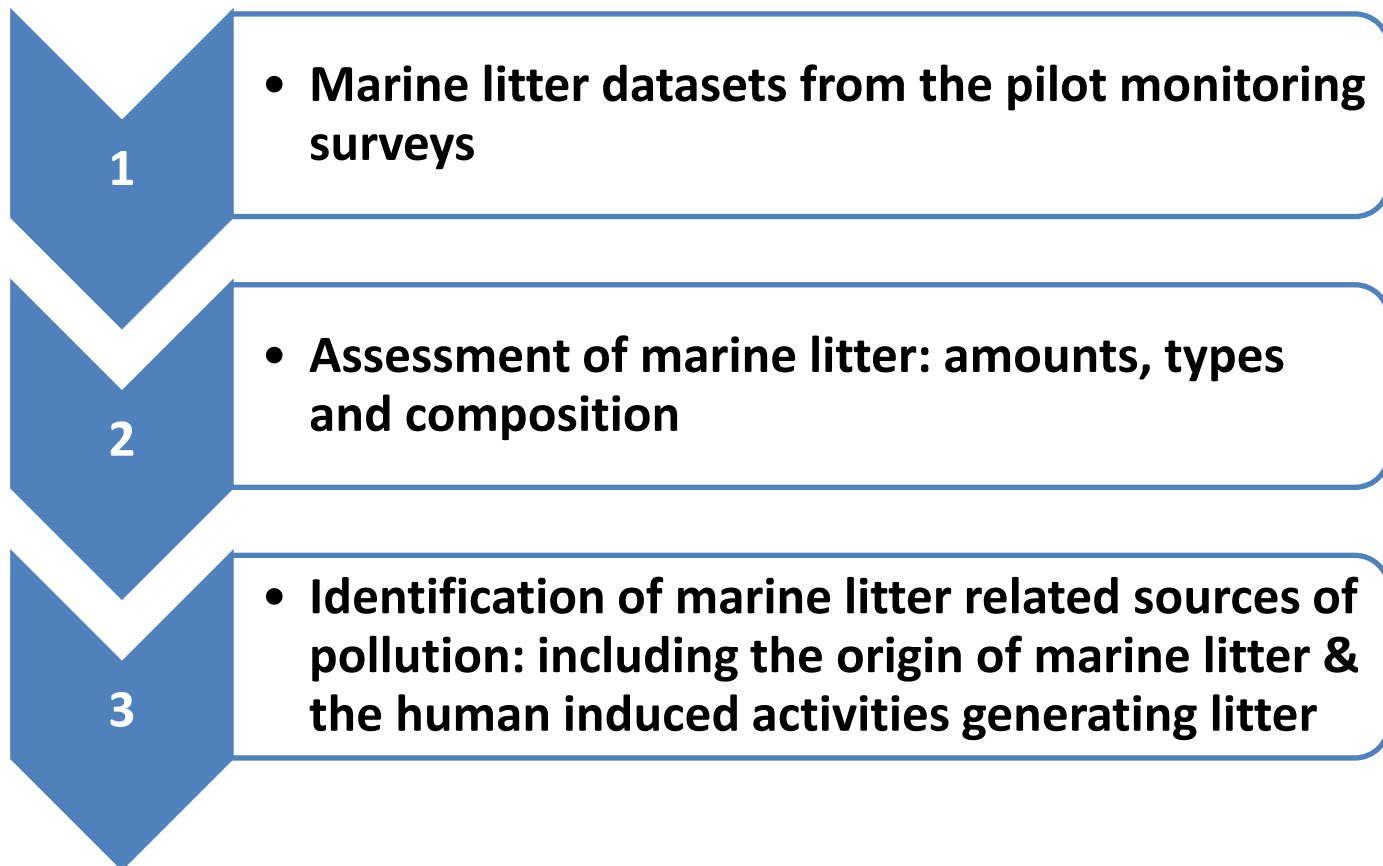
1

• Marine litter datasets from the pilot monitoring surveys

2

• Assessment of marine litter: amounts, types and composition

3

• Identification of marine litter related sources of pollution: including the origin of marine litter & the human induced activities generating litter